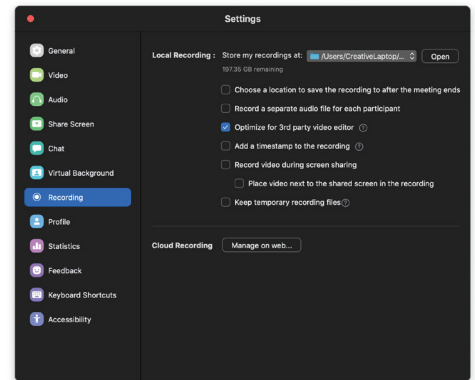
Settings

General
Video
Audio
Share Screen
Chat
Virtual Background
Recording
Profile
Statistics
Feedback
Keyboard Shortcuts
Accessibility

Local Recording : Store my recordings at: /Users/CreativeLaptop/... Open
197.35 GB remaining

Choose a location to save the recording to after the meeting ends
Record a separate audio file for each participant
Optimize for 3rd party video editor
Add a timestamp to the recording
Record video during screen sharing
Place video next to the shared screen in the recording
Keep temporary recording files

Cloud Recording Manage on web...